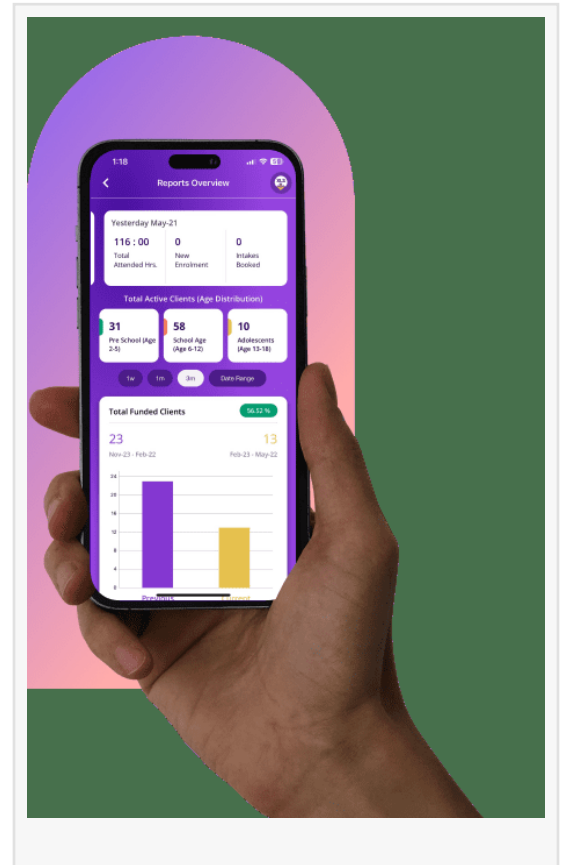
1:18

Reports Overview

Yesterday May-21

116 : 00
Total Attended Hrs.

0
New Enrolment

0
Intakes Booked

Total Active Clients (Age Distribution)

31
Pre School (Age 2-5)

58
School Age (Age 6-12)

10
Adolescents (Age 13-18)

1w
1m
3m
Date Range

Total Funded Clients
56.52 %

23
Nov-23 - Feb-22

13
Feb-23 - May-22

24
20
16
12
8
4
0

Previous
Current